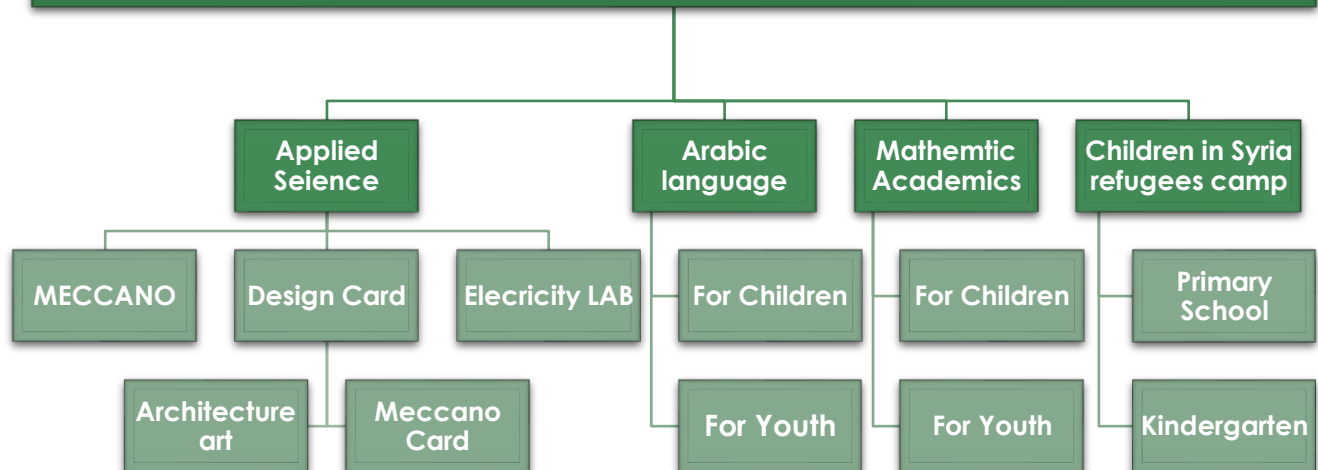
Applied Seience

MECCANO

Design Card

Architecture art

Meccano Card

Elecricity LAB

Arabic language

For Children

For Youth

Mathemtic Academics

For Children

For Youth

Children in Syria refugees camp

Primary School

Kindergarten